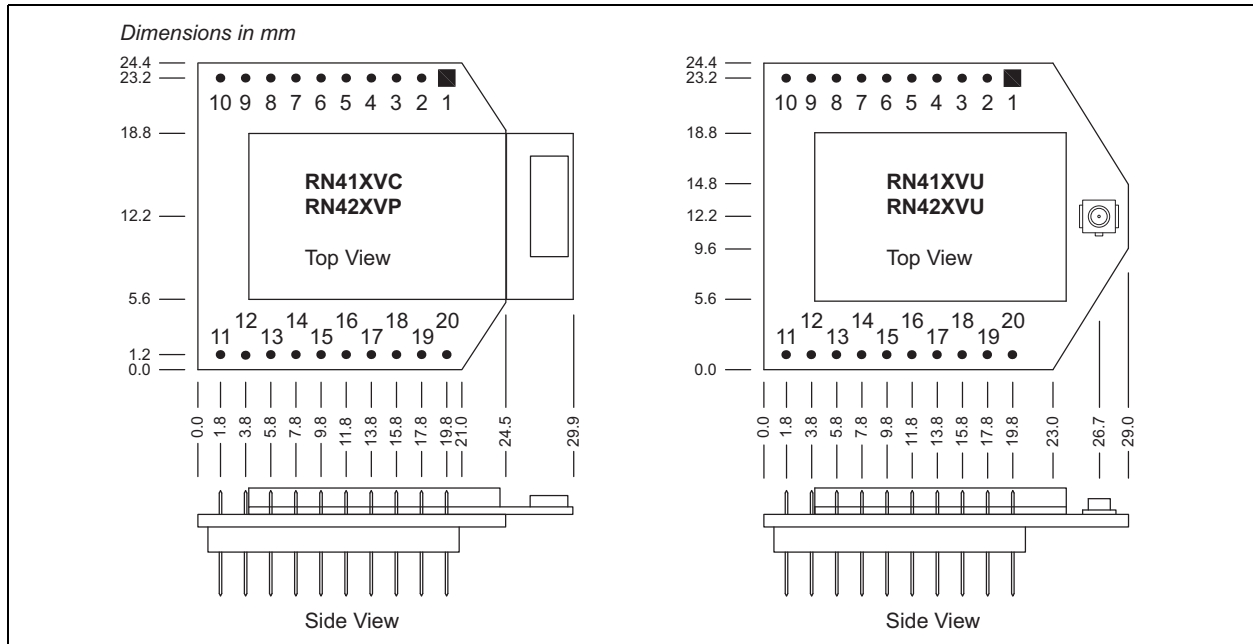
Dimensions in mm

24.4
23.2
18.8
12.2
5.6
1.2
0.0

10 9 8 7 6 5 4 3 2 1

RN41XVC
RN42XVP

Top View

11 12 13 14 15 16 17 18 19 20

0.0
1.8
3.8
5.8
7.8
9.8
11.8
13.8
15.8
17.8
19.8
21.0
24.5
29.9

Side View

24.4
23.2
18.8
14.8
12.2
9.6
5.6
0.0

10 9 8 7 6 5 4 3 2 1

RN41XVU
RN42XVU

Top View

11 12 13 14 15 16 17 18 19 20

0.0
1.8
3.8
5.8
7.8
9.8
11.8
13.8
15.8
17.8
19.8
23.0
26.7
29.0

Side View